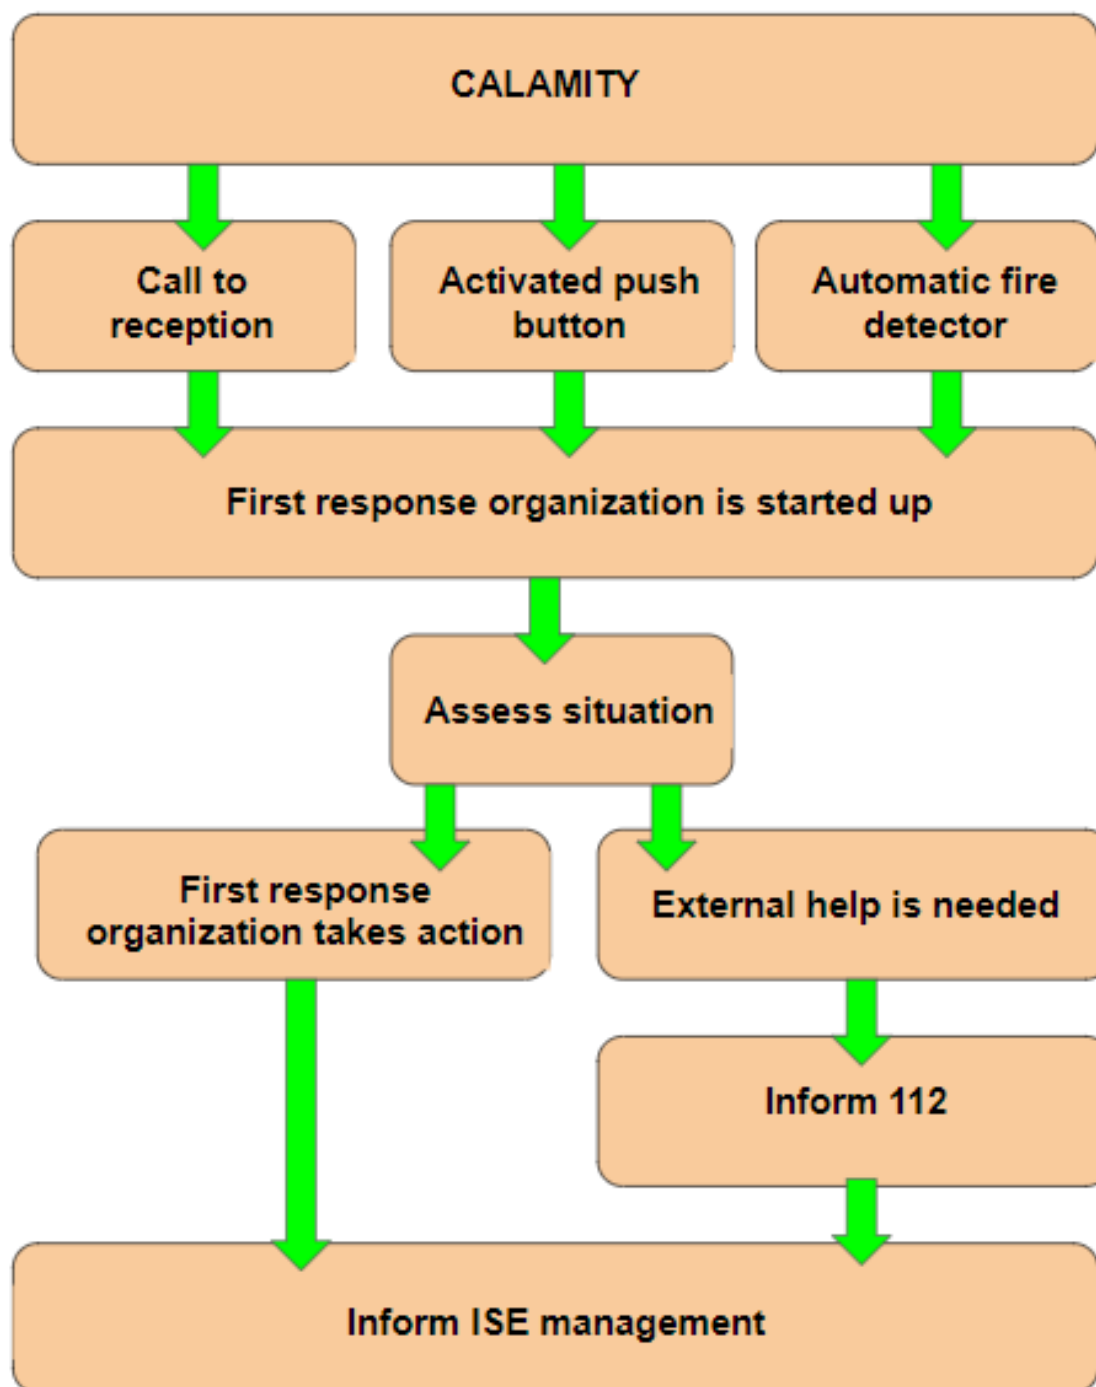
CALAMITY

Call to reception

Activated push button

Automatic fire detector

First response organization is started up

Assess situation

First response organization takes action

External help is needed

Inform 112

Inform ISE management